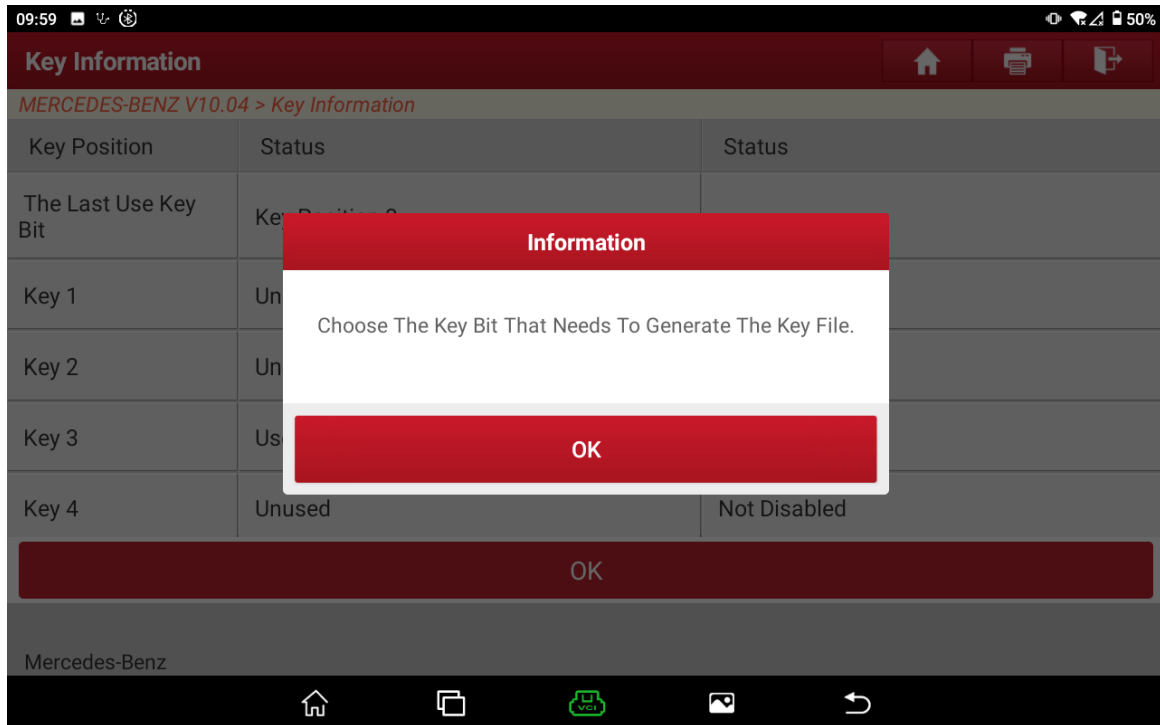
09:59 50%

Key Information

MERCEDES-BENZ V10.04 > Key Information

| Key Position | Status | Status |
|---|---|---|
| The Last Use Key Bit | Ke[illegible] | |
| Key 1 | Un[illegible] | |
| Key 2 | Un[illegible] | |
| Key 3 | Us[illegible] | |
| Key 4 | Unused | Not Disabled |

Information

Choose The Key Bit That Needs To Generate The Key File.

OK

OK

Mercedes-Benz

VCI